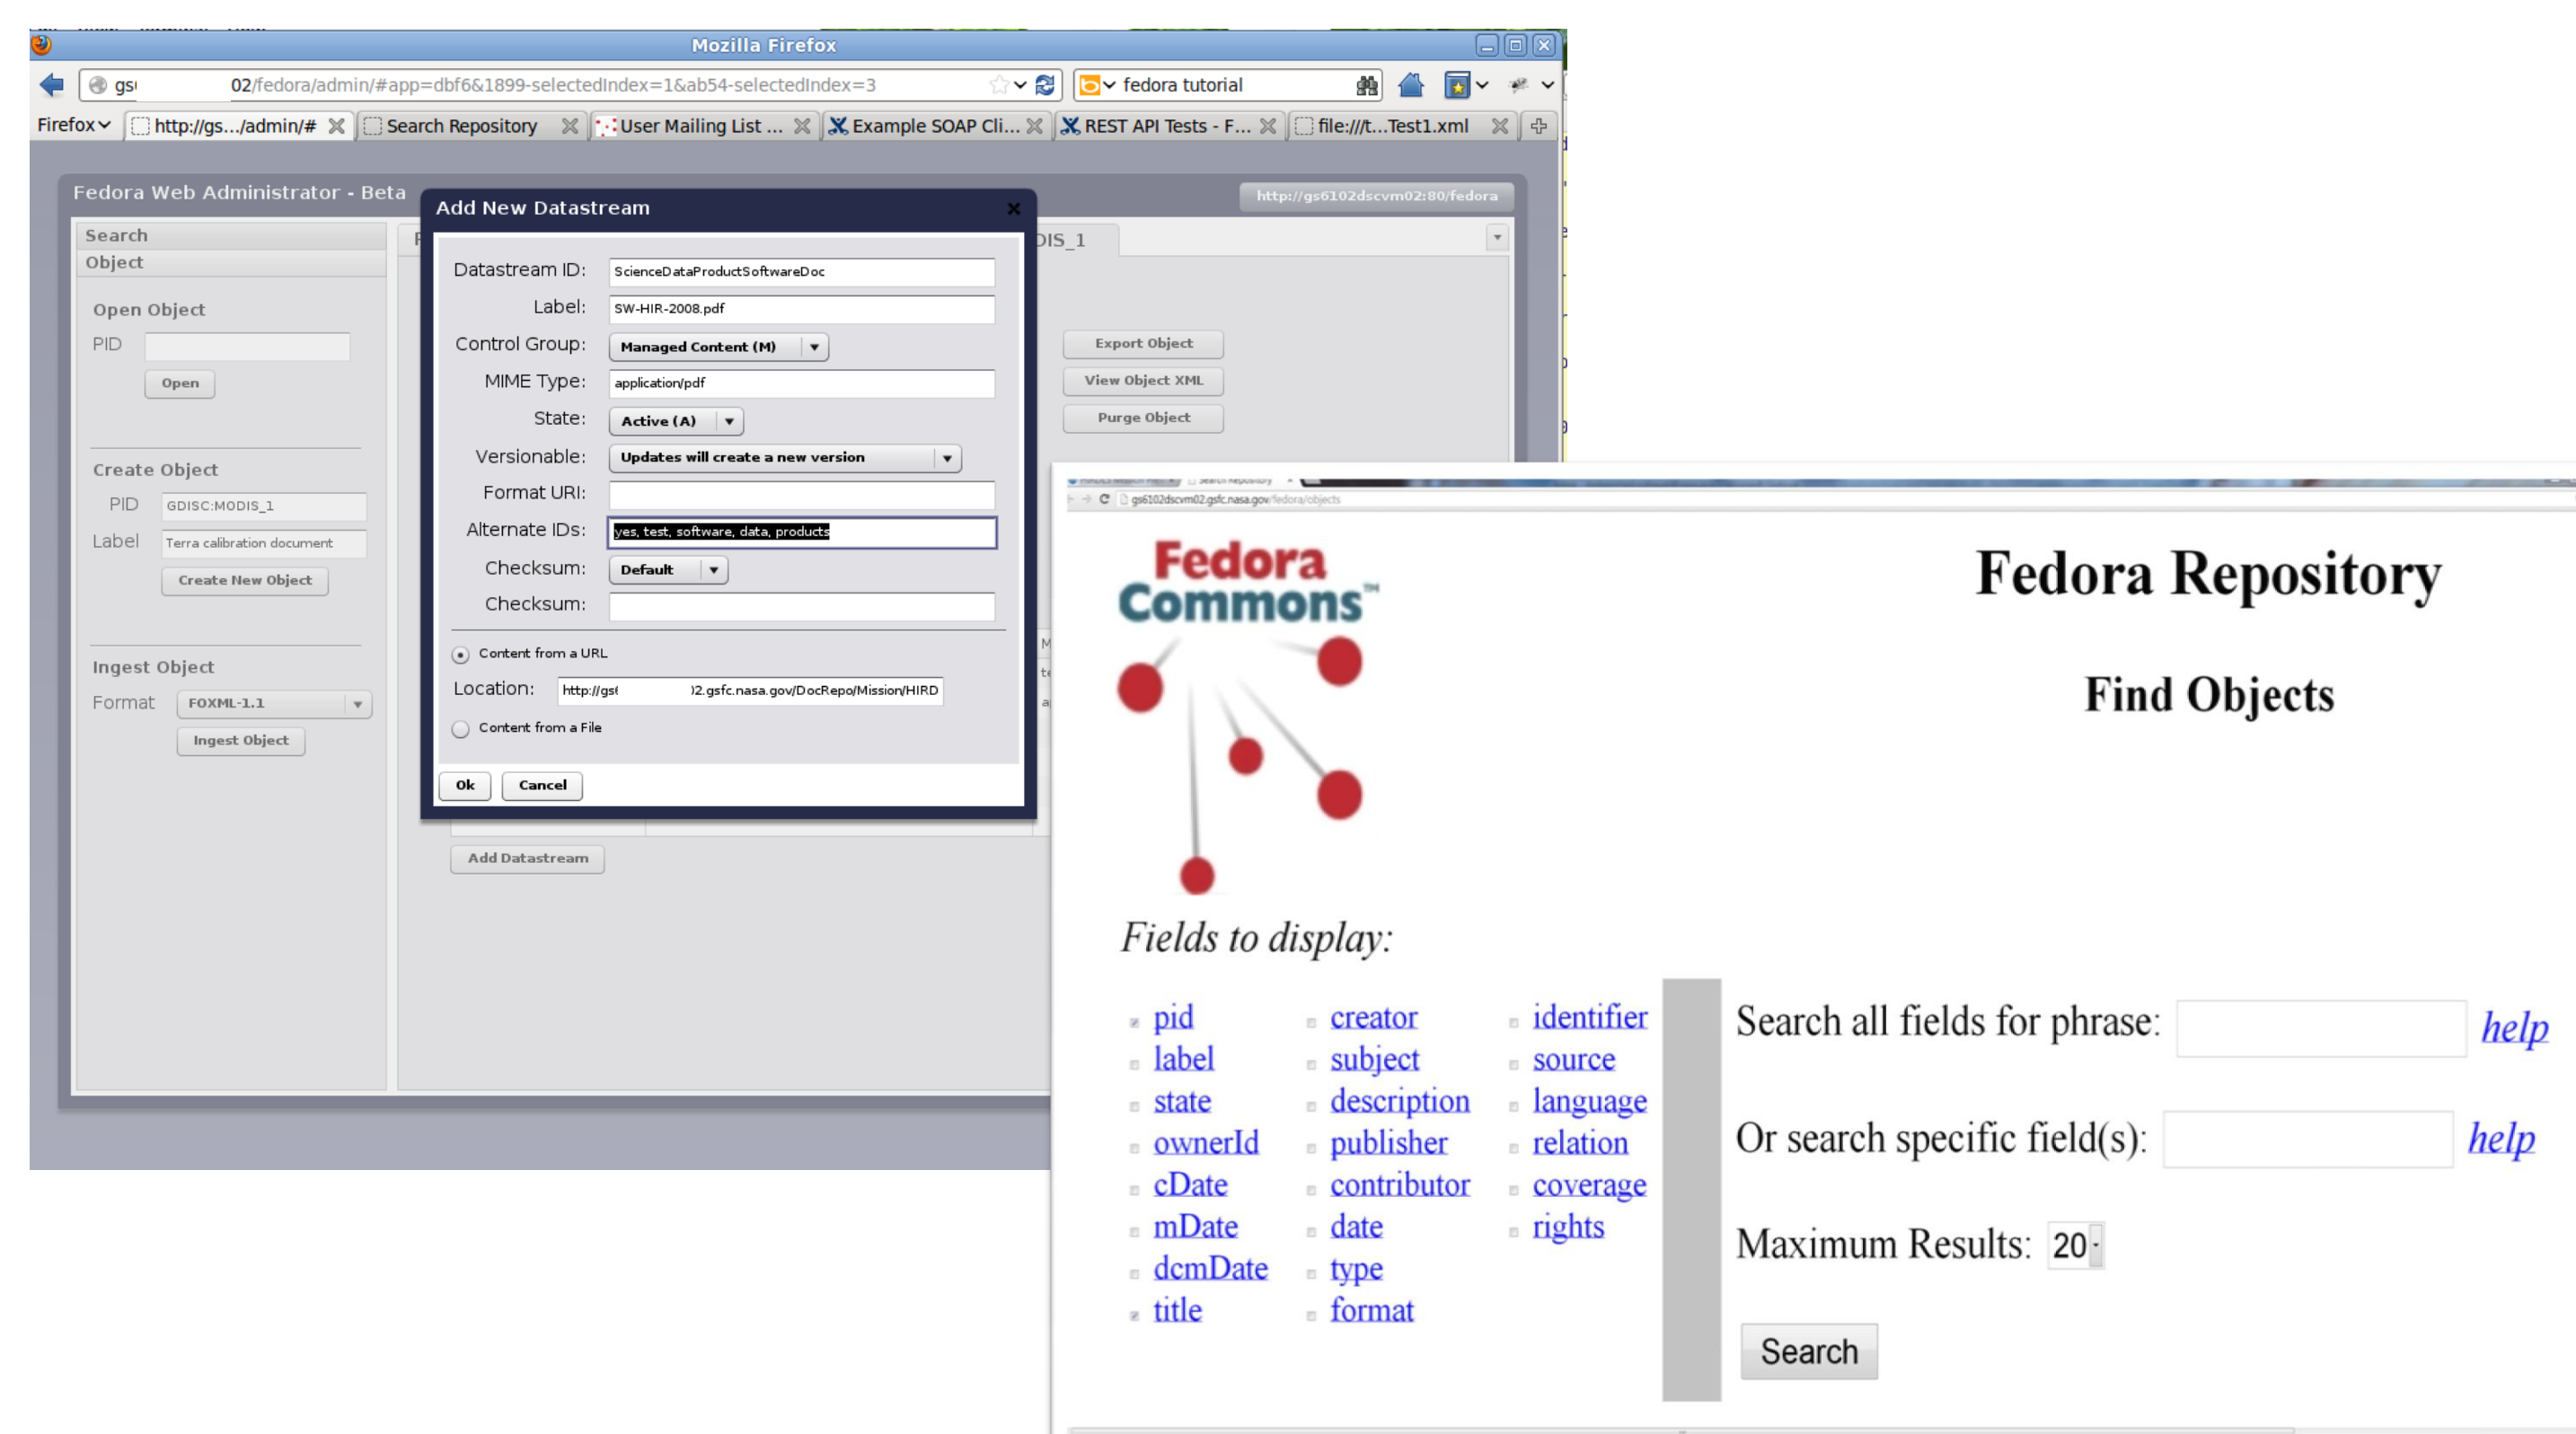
Mozilla Firefox

gs 02/fedora/admin/#app=dbf6&1899-selectedIndex=1&ab54-selectedIndex=3

fedora tutorial

Firefox

http://gs.../admin/#

Search Repository

User Mailing List ...

Example SOAP Cli...

REST API Tests - F...

file:///t...Test1.xml

Fedora Web Administrator - Beta

http://gs6102dscvm02:80/fedora

Search

Object

Open Object

PID

Open

Create Object

PID GDISC:MODIS_1

Label Terra calibration document

Create New Object

Ingest Object

Format FOXML-1.1

Ingest Object

DIS_1

Export Object

View Object XML

Purge Object

Add Datastream

Add New Datastream

Datastream ID: ScienceDataProductSoftwareDoc

Label: SW-HIR-2008.pdf

Control Group: Managed Content (M)

MIME Type: application/pdf

State: Active (A)

Versionable: Updates will create a new version

Format URI:

Alternate IDs: yes, test, software, data, products

Checksum: Default

Checksum:

Content from a URL

Location: http://gs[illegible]2.gsfc.nasa.gov/DocRepo/Mission/HIRD

Content from a File

Ok

Cancel

gs6102dscvm02.gsfc.nasa.gov/fedora/objects

Fedora Commons™

Fedora Repository

Find Objects

Fields to display:

pid
label
state
ownerId
cDate
mDate
dcmDate
title

creator
subject
description
publisher
contributor
date
type
format

identifier
source
language
relation
coverage
rights

Search all fields for phrase: help

Or search specific field(s): help

Maximum Results: 20

Search